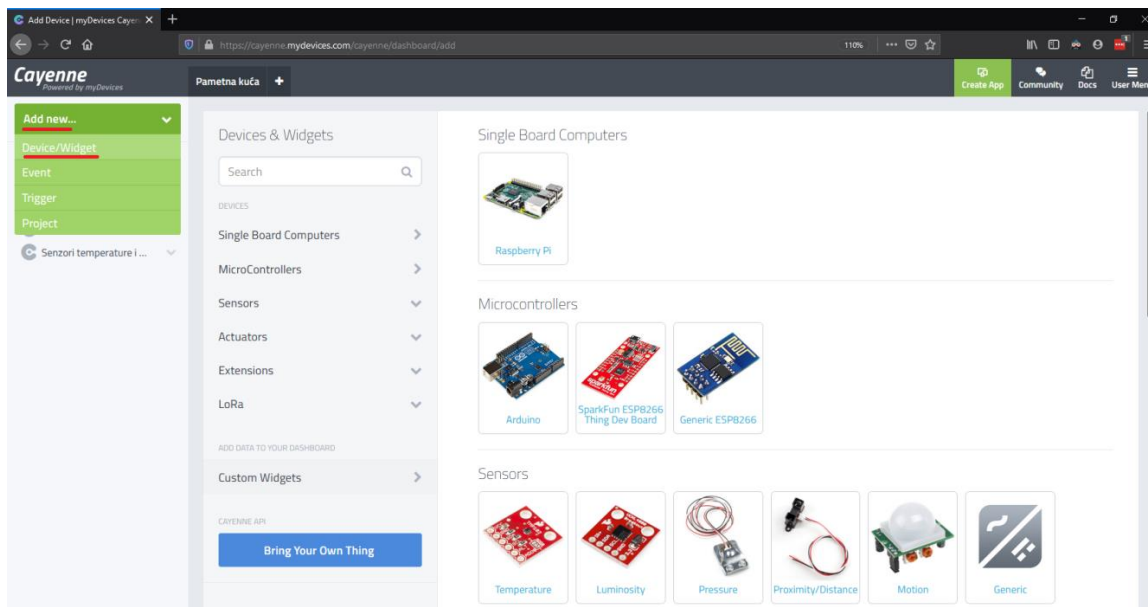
Add Device | myDevices Cayen

https://cayenne.mydevices.com/cayenne/dashboard/add

110%

Cayenne
Powered by myDevices

Pametna kuća +

Create App Community Docs User Men

Add new...

Device/Widget

Event

Trigger

Project

Senzori temperature i ...

Devices & Widgets

Search

DEVICES

Single Board Computers

MicroControllers

Sensors

Actuators

Extensions

LoRa

ADD DATA TO YOUR DASHBOARD

Custom Widgets

CAYENNE API

Bring Your Own Thing

Single Board Computers

Raspberry Pi

Microcontrollers

Arduino

SparkFun ESP8266 Thing Dev Board

Generic ESP8266

Sensors

Temperature

Luminosity

Pressure

Proximity/Distance

Motion

Generic